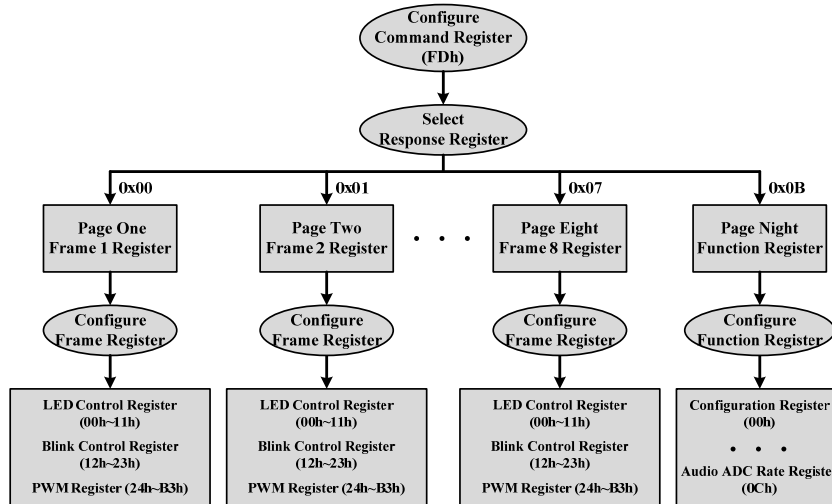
Configure Command Register (FDh)

Select Response Register

0x00

Page One Frame 1 Register

Configure Frame Register

LED Control Register (00h~11h)

Blink Control Register (12h~23h)

PWM Register (24h~B3h)

0x01

Page Two Frame 2 Register

Configure Frame Register

LED Control Register (00h~11h)

Blink Control Register (12h~23h)

PWM Register (24h~B3h)

. . .

0x07

Page Eight Frame 8 Register

Configure Frame Register

LED Control Register (00h~11h)

Blink Control Register (12h~23h)

PWM Register (24h~B3h)

0x0B

Page Night Function Register

Configure Function Register

Configuration Register (00h)

. . .

Audio ADC Rate Registe (0Ch)